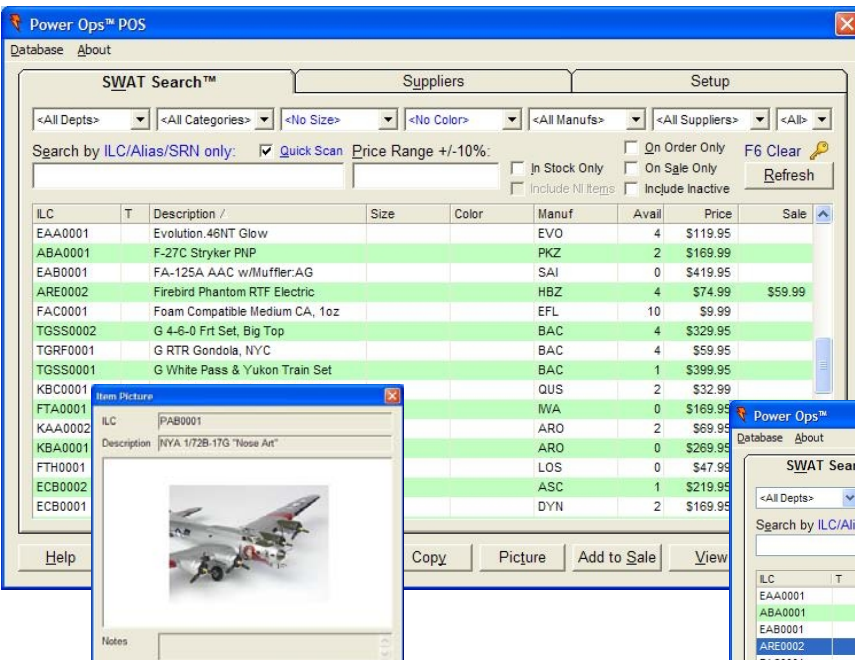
Power Ops™ POS

Database About

SWAT Search™ | Suppliers | Setup

<All Depts> <All Categories> <No Size> <No Color> <All Manufs> <All Suppliers> <All>

Search by ILC/Alias/SRN only: Quick Scan Price Range +/-10%: In Stock Only Include NI Items On Order Only On Sale Only Include Inactive F6 Clear Refresh

| ILC | T | Description / | Size | Color | Manuf | Avail | Price | Sale |
|---|---|---|---|---|---|---|---|---|
| EAA0001 | | Evolution.46NT Glow | | | EVO | 4 | $119.95 | |
| ABA0001 | | F-27C Stryker PNP | | | PKZ | 2 | $169.99 | |
| EAB0001 | | FA-125A AAC w/Muffler:AG | | | SAI | 0 | $419.95 | |
| ARE0002 | | Firebird Phantom RTF Electric | | | HBZ | 4 | $74.99 | $59.99 |
| FAC0001 | | Foam Compatible Medium CA, 1oz | | | EFL | 10 | $9.99 | |
| TGSS0002 | | G 4-6-0 Frt Set, Big Top | | | BAC | 4 | $329.95 | |
| TGRF0001 | | G RTR Gondola, NYC | | | BAC | 4 | $59.95 | |
| TGSS0001 | | G White Pass & Yukon Train Set | | | BAC | 1 | $399.95 | |
| KBC0001 | | | | | QUS | 2 | $32.99 | |
| FTA0001 | | | | | IWA | 0 | $169.95 | |
| KAA0002 | | | | | ARO | 2 | $69.95 | |
| KBA0001 | | | | | ARO | 0 | $269.95 | |
| FTH0001 | | | | | LOS | 0 | $47.99 | |
| ECB0002 | | | | | ASC | 1 | $219.95 | |
| ECB0001 | | | | | DYN | 2 | $169.95 | |

Help Copy Picture Add to Sale View

Item Picture
ILC PAB0001
Description NYA 1/72B-17G "Nose Art"
Notes

Power Ops™
Database About
SWAT Sear
<All Depts>
Search by ILC/Ali
ILC T
EAA0001
ABA0001
EAB0001
ARE0002